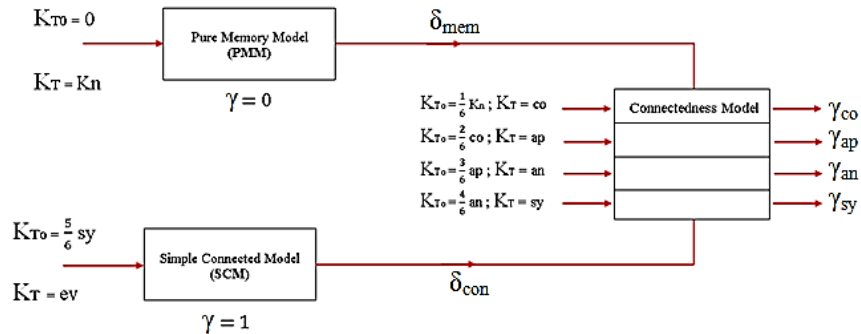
$K_{T0} = 0$

$K_T = Kn$

Pure Memory Model (PMM)

$\gamma = 0$

$\delta_{mem}$

$K_{T0} = \frac{1}{6} Kn$ ; $K_T = co$

$K_{T0} = \frac{2}{6} co$ ; $K_T = ap$

$K_{T0} = \frac{3}{6} ap$ ; $K_T = an$

$K_{T0} = \frac{4}{6} an$ ; $K_T = sy$

Connectedness Model

$\gamma_{co}$

$\gamma_{ap}$

$\gamma_{an}$

$\gamma_{sy}$

$K_{T0} = \frac{5}{6} sy$

$K_T = ev$

Simple Connected Model (SCM)

$\gamma = 1$

$\delta_{con}$